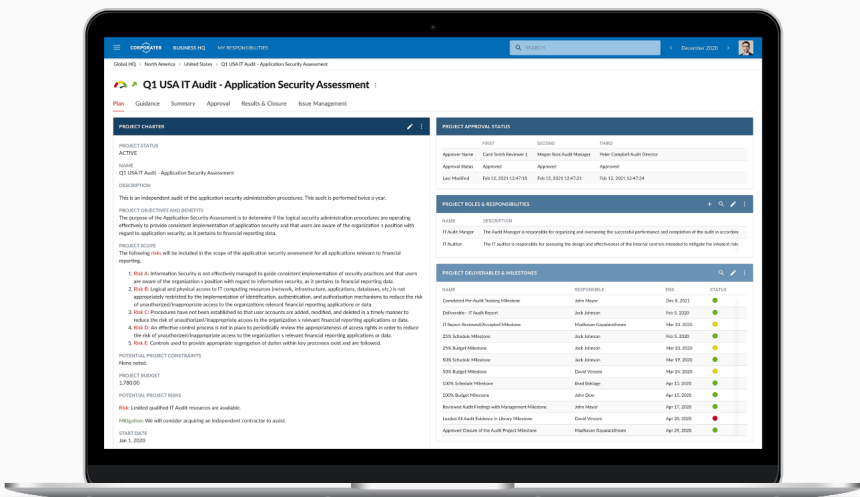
CORPORATER BUSINESS HQ MY RESPONSIBILITIES

SEARCH

December 2020

Global HQ > North America > United States > Q1 USA IT Audit - Application Security Assessment

Q1 USA IT Audit - Application Security Assessment

Plan Guidance Summary Approval Results & Closure Issue Management

PROJECT CHARTER

PROJECT STATUS
ACTIVE

NAME
Q1 USA IT Audit - Application Security Assessment

DESCRIPTION
This is an independent audit of the application security administration procedures. This audit is performed twice a year.

PROJECT OBJECTIVES AND BENEFITS
The purpose of the Application Security Assessment is to determine if the logical security administration procedures are operating effectively to provide consistent implementation of application security and that users are aware of the organization s position with regard to application security, as it pertains to financial reporting data.

PROJECT SCOPE
The following risks will be included in the scope of the application security assessment for all applications relevant to financial reporting.

1. Risk A: Information Security is not effectively managed to guide consistent implementation of security practices and that users are aware of the organization s position with regard to information security, as it pertains to financial reporting data.
2. Risk B: Logical and physical access to IT computing resources (network, infrastructure, applications, databases, etc.) is not appropriately restricted by the implementation of identification, authentication, and authorization mechanisms to reduce the risk of unauthorized/inappropriate access to the organizations relevant financial reporting applications or data.
3. Risk C: Procedures have not been established so that user accounts are added, modified, and deleted in a timely manner to reduce the risk of unauthorized/inappropriate access to the organization s relevant financial reporting applications or data.
4. Risk D: An effective control process is not in place to periodically review the appropriateness of access rights in order to reduce the risk of unauthorized/inappropriate access to the organization s relevant financial reporting applications or data.
5. Risk E: Controls used to provide appropriate segregation of duties within key processes exist and are followed.

POTENTIAL PROJECT CONSTRAINTS
None noted.

PROJECT BUDGET
1,780.00

POTENTIAL PROJECT RISKS
Risk: Limited qualified IT Audit resources are available.

Mitigation: We will consider acquiring an independent contractor to assist.

START DATE
Jan 1, 2020

PROJECT APPROVAL STATUS

| | FIRST | SECOND | THIRD |
|---|---|---|---|
| Approver Name | Carol Smith Reviewer 1 | Megan Ross Audit Manager | Peter Campbell Audit Director |
| Approval Status | Approved | Approved | Approved |
| Last Modified | Feb 12, 2021 12:47:16 | Feb 12, 2021 12:47:21 | Feb 12, 2021 12:47:24 |

PROJECT ROLES & RESPONSIBILITIES

| NAME | DESCRIPTION |
|---|---|
| IT Audit Manger | The Audit Manager is responsible for organizing and overseeing the successful performance and completion of the audit in accordan |
| IT Auditor | The IT auditor is responsible for assessing the design and effectiveness of the internal controls intended to mitigate the inherent risk |

PROJECT DELIVERABLES & MILESTONES

| NAME | RESPONSIBLE | END | STATUS |
|---|---|---|---|
| Completed Pre-Audit Training Milestone | John Mayor | Dec 8, 2021 | |
| Deliverable - IT Audit Report | Jack Johnson | Feb 16, 2020 | |
| IT Report Reviewed/Accepted Milestone | Madhavan Gayatasreham | Mar 10, 2020 | |
| 25% Schedule Milestone | Jack Johnson | Feb 16, 2020 | |
| 25% Budget Milestone | Jack Johnson | Mar 15, 2020 | |
| 50% Schedule Milestone | John Mayor | Feb 29, 2020 | |
| 50% Budget Milestone | David Vincent | Mar 31, 2020 | |
| 100% Schedule Milestone | Brad Eidrage | Mar 15, 2020 | |
| 100% Budget Milestone | John Doe | Mar 15, 2020 | |
| Reviewed Audit Findings with Management Milestone | Jack Johnson | Mar 17, 2020 | |
| Loaded All Audit Evidence in Library Milestone | David Vincent | Mar 17, 2020 | |
| Approved Closure of the Audit Project Milestone | Madhavan Gayatasreham | Mar 31, 2020 | |